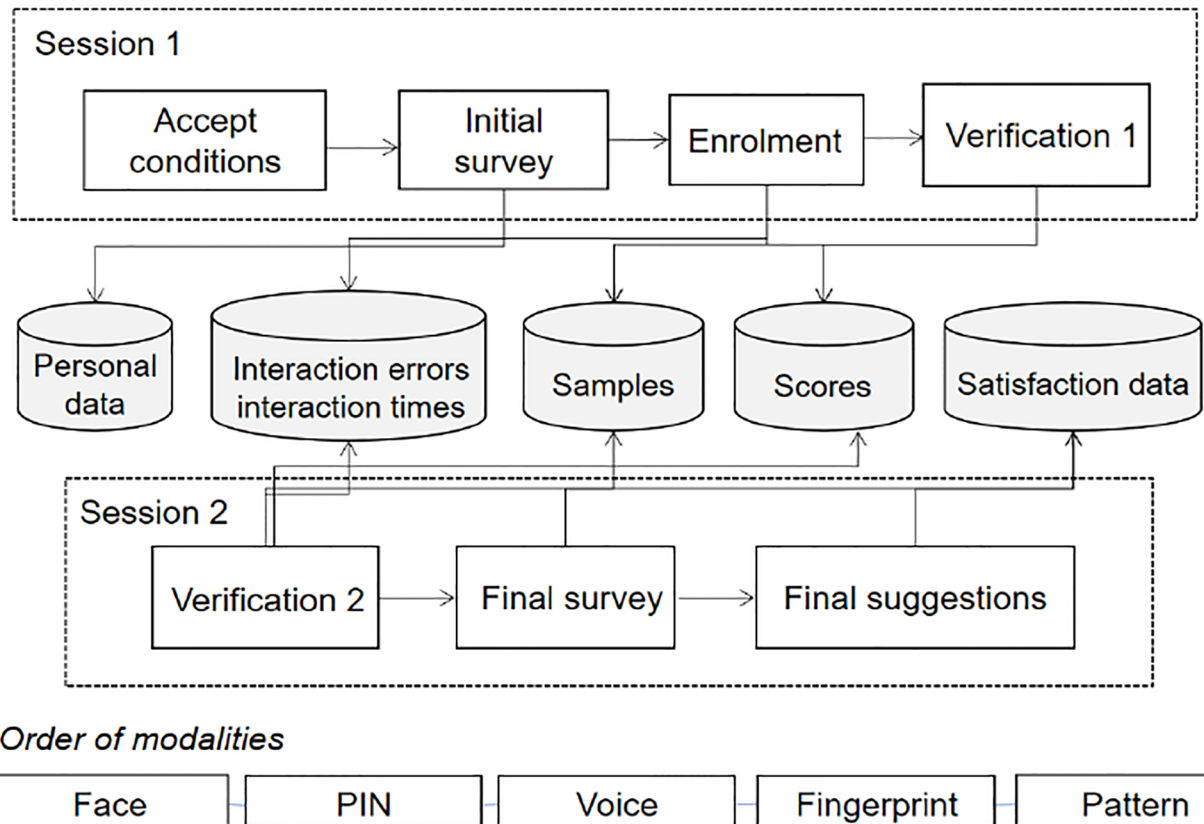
Session 1

Accept conditions

Initial survey

Enrolment

Verification 1

Personal data

Interaction errors interaction times

Samples

Scores

Satisfaction data

Session 2

Verification 2

Final survey

Final suggestions

Order of modalities

Face

PIN

Voice

Fingerprint

Pattern